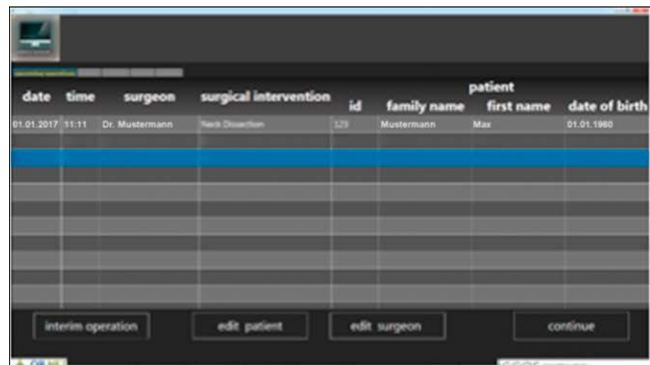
| date | time | surgeon | surgical intervention | patient id | patient family name | patient first name | patient date of birth |
|---|---|---|---|---|---|---|---|
| 01.01.2017 | 11:11 | Dr. Mustermann | Neck Dissection | 129 | Mustermann | Max | 01.01.1960 |

interim operation

edit patient

edit surgeon

continue